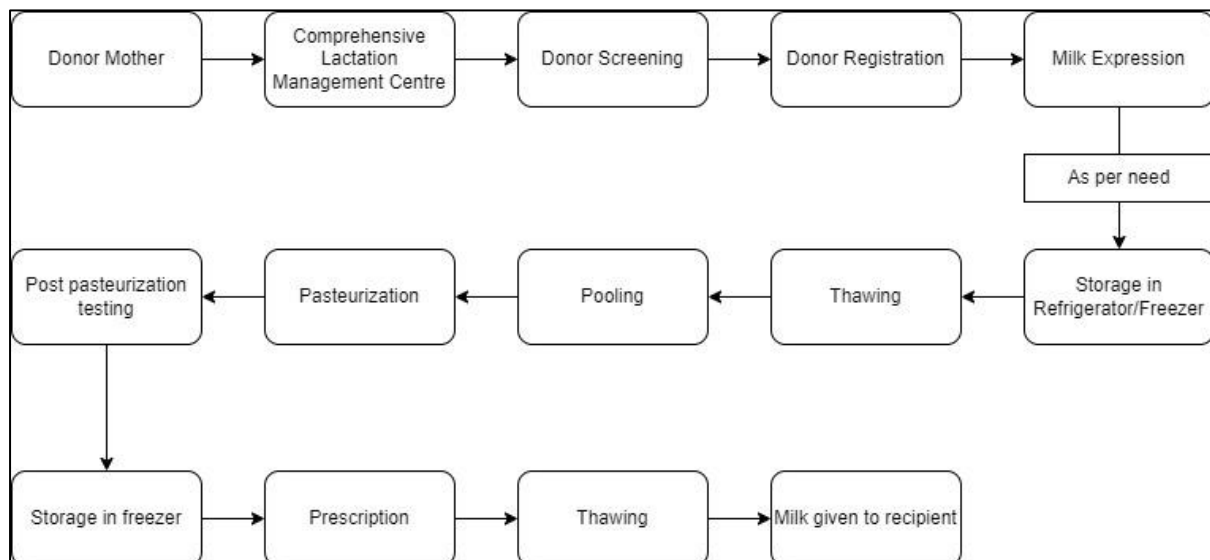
Donor Mother

Comprehensive Lactation Management Centre

Donor Screening

Donor Registration

Milk Expression

As per need

Storage in Refrigerator/Freezer

Thawing

Pooling

Pasteurization

Post pasteurization testing

Storage in freezer

Prescription

Thawing

Milk given to recipient